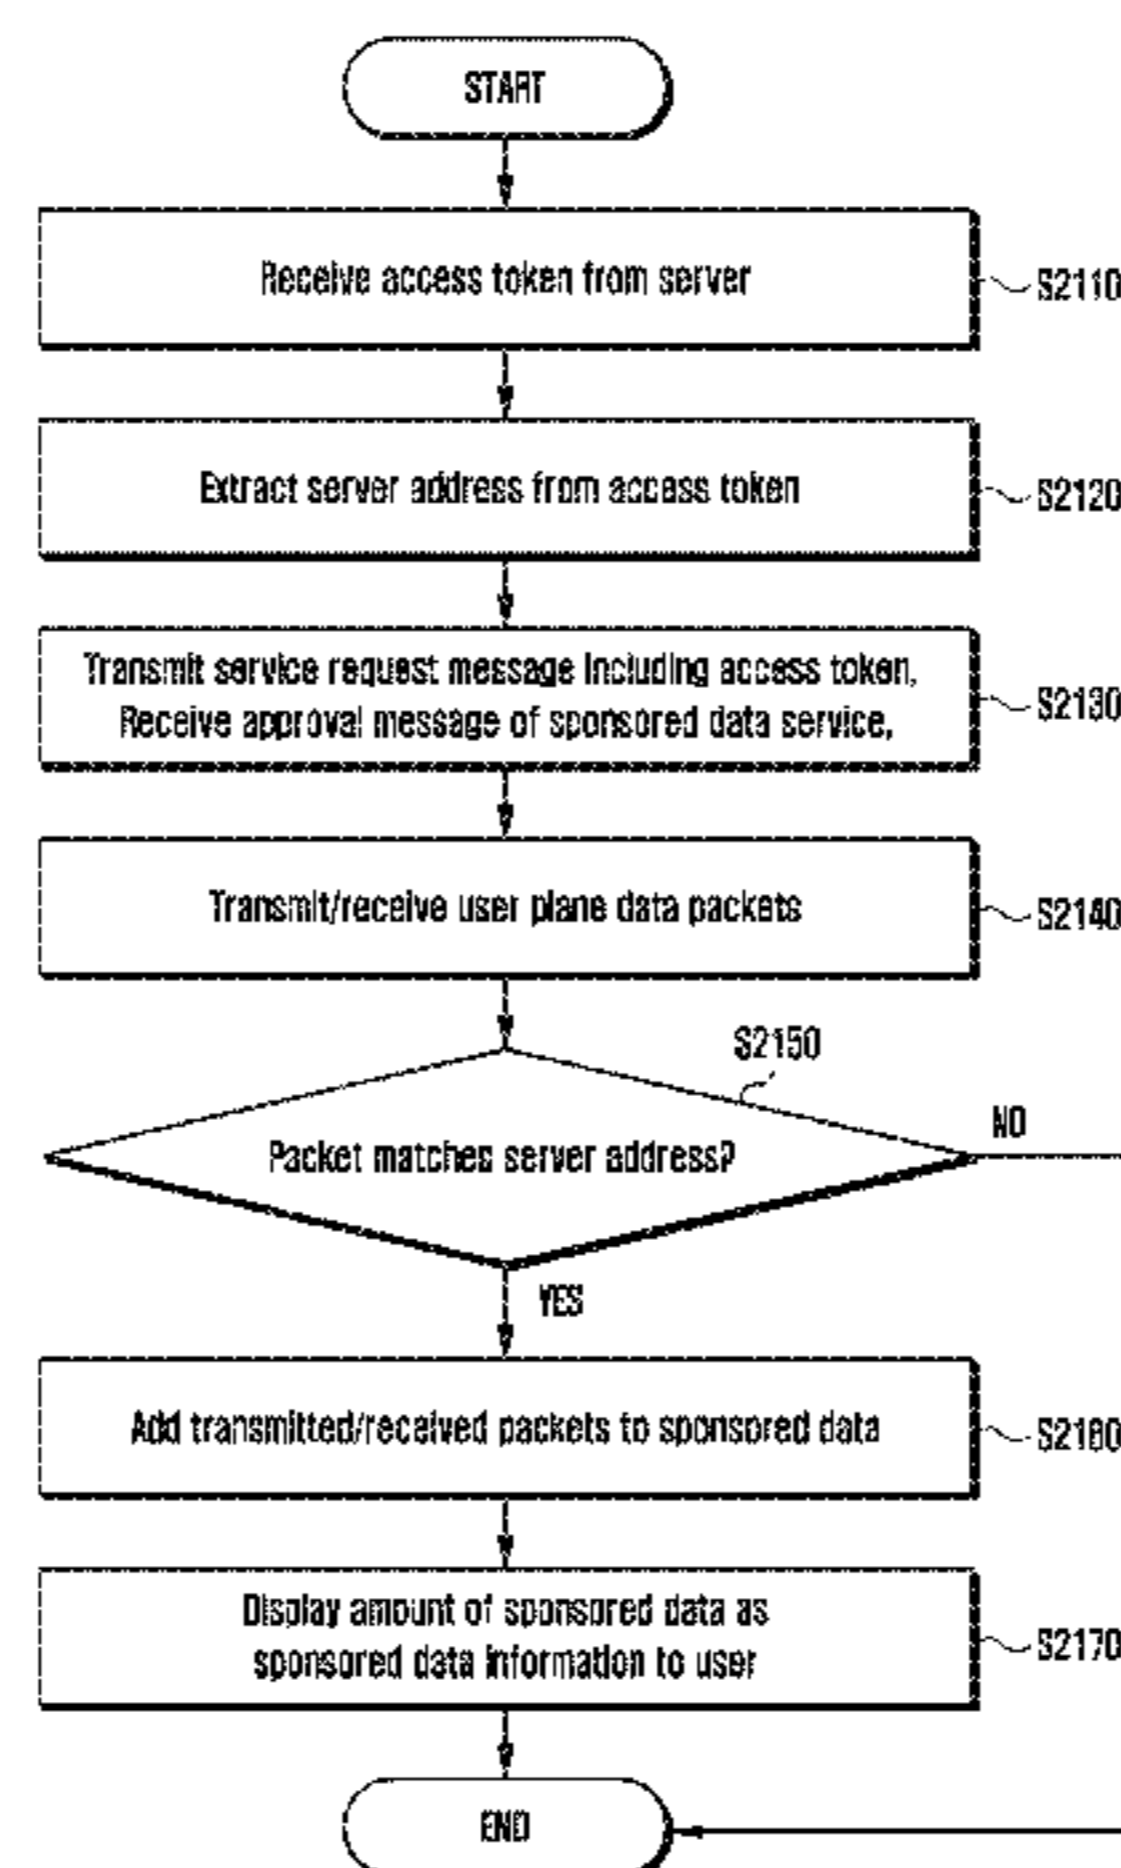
START

Receive access token from server

S2110

Extract server address from access token

S2120

Transmit service request message including access token, Receive approval message of sponsored data service,

S2130

Transmit/receive user plane data packets

S2140

S2150

Packet matches server address?

NO

YES

Add transmitted/received packets to sponsored data

S2160

Display amount of sponsored data as sponsored data information to user

S2170

END